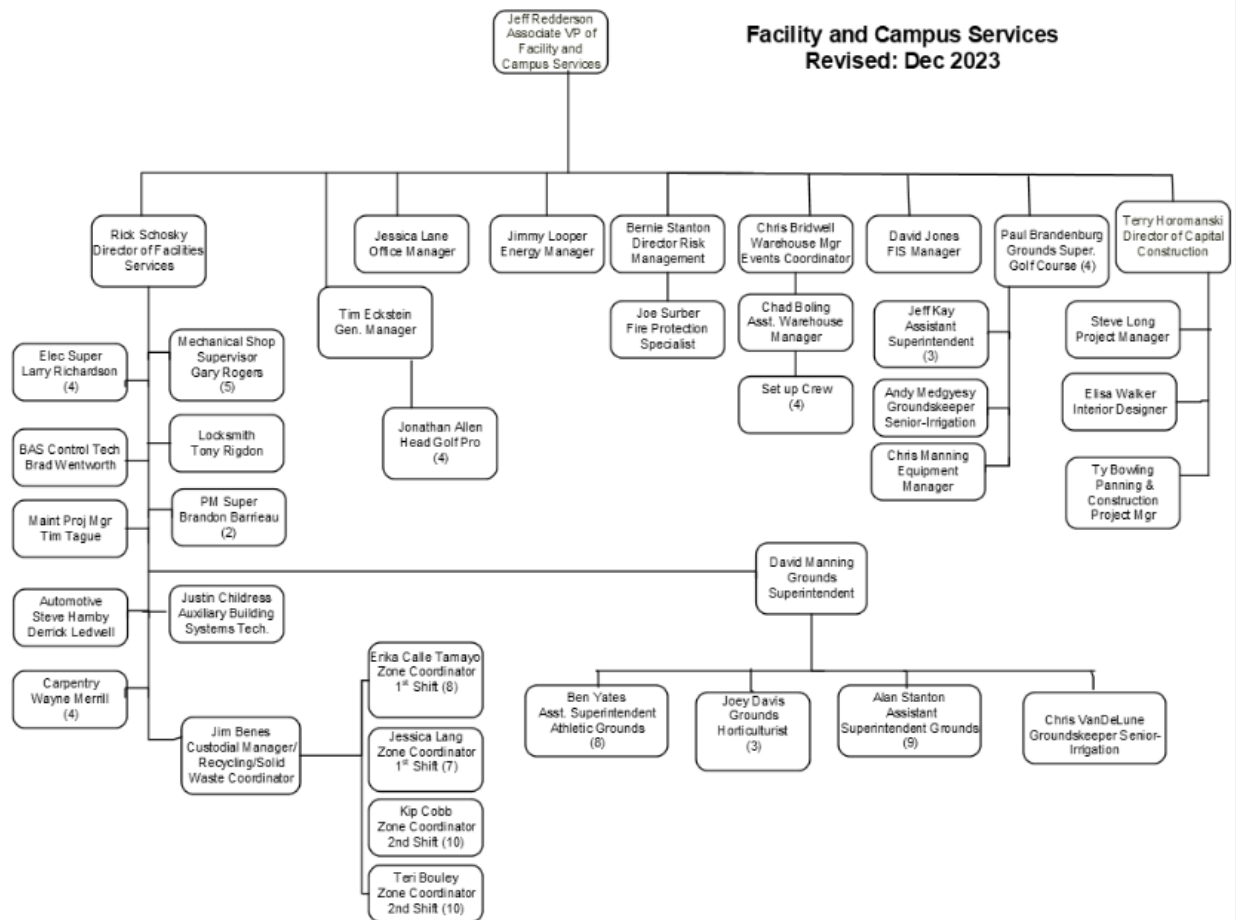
Jeff Redderson
Associate VP of Facility and Campus Services

Facility and Campus Services
Revised: Dec 2023

Rick Schosky
Director of Facilities Services

Jessica Lane
Office Manager

Jimmy Looper
Energy Manager

Bernie Stanton
Director Risk Management

Chris Bridwell
Warehouse Mgr
Events Coordinator

David Jones
FIS Manager

Paul Brandenburg
Grounds Super.
Golf Course (4)

Terry Horomanski
Director of Capital Construction

Tim Eckstein
Gen. Manager

Joe Surber
Fire Protection Specialist

Chad Boling
Asst. Warehouse Manager

Jeff Kay
Assistant Superintendent
(3)

Steve Long
Project Manager

Elec Super
Larry Richardson
(4)

Mechanical Shop Supervisor
Gary Rogers
(5)

Set up Crew
(4)

Andy Medgyesy
Groundskeeper Senior-Irrigation

Elisa Walker
Interior Designer

BAS Control Tech
Brad Wentworth

Locksmith
Tony Rigdon

Jonathan Allen
Head Golf Pro
(4)

Chris Manning
Equipment Manager

Ty Bowling
Panning & Construction Project Mgr

Maint Proj Mgr
Tim Tague

PM Super
Brandon Barrieau
(2)

David Manning
Grounds Superintendent

Automotive
Steve Hamby
Derrick Ledwell

Justin Childress
Auxiliary Building Systems Tech.

Carpentry
Wayne Merrill
(4)

Erika Calle Tamayo
Zone Coordinator
1st Shift (8)

Ben Yates
Asst. Superintendent
Athletic Grounds
(8)

Joey Davis
Grounds
Horticulturist
(3)

Alan Stanton
Assistant
Superintendent Grounds
(9)

Chris VanDeLune
Groundskeeper Senior-Irrigation

Jim Benes
Custodial Manager/
Recycling/Solid
Waste Coordinator

Jessica Lang
Zone Coordinator
1st Shift (7)

Kip Cobb
Zone Coordinator
2nd Shift (10)

Teri Bouley
Zone Coordinator
2nd Shift (10)